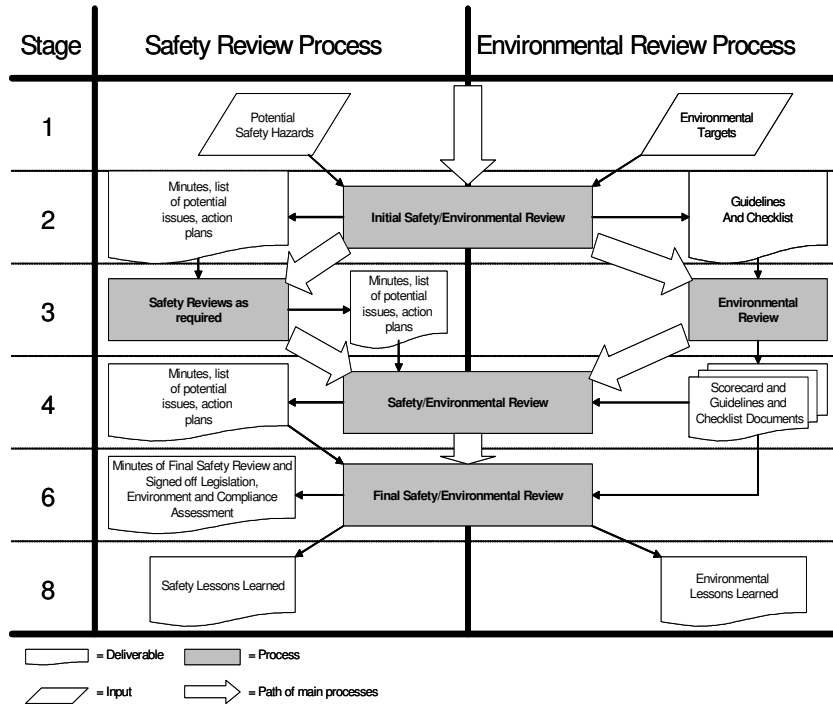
| Stage | Safety Review Process | Environmental Review Process |
|---|---|---|
| 1 | Potential Safety Hazards | Environmental Targets |
| 2 | Minutes, list of potential issues, action plans | Initial Safety/Environmental Review; Guidelines And Checklist |
| 3 | Safety Reviews as required; Minutes, list of potential issues, action plans | Environmental Review |
| 4 | Minutes, list of potential issues, action plans | Safety/Environmental Review; Scorecard and Guidelines and Checklist Documents |
| 6 | Minutes of Final Safety Review and Signed off Legislation, Environment and Compliance Assessment | Final Safety/Environmental Review |
| 8 | Safety Lessons Learned | Environmental Lessons Learned |

= Deliverable
= Process
= Input
= Path of main processes